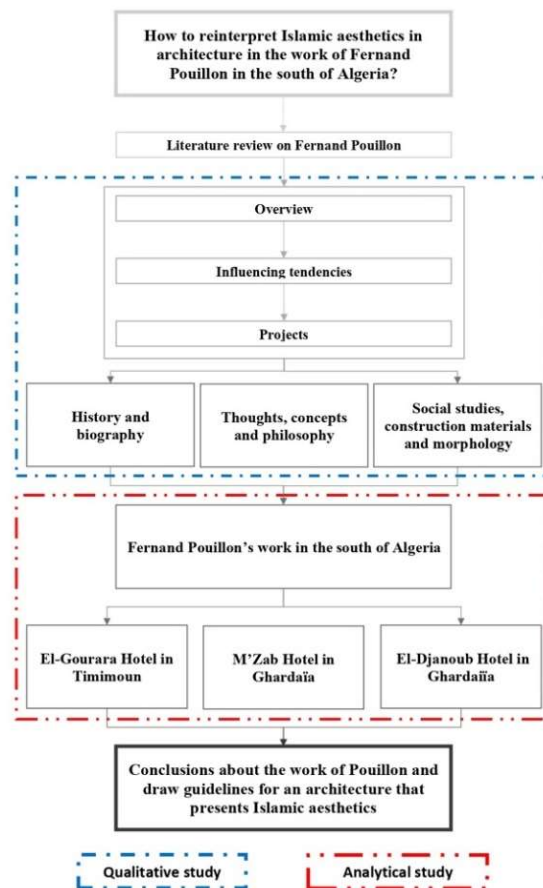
How to reinterpret Islamic aesthetics in architecture in the work of Fernand Pouillon in the south of Algeria?

Literature review on Fernand Pouillon

Overview

Influencing tendencies

Projects

History and biography

Thoughts, concepts and philosophy

Social studies, construction materials and morphology

Fernand Pouillon's work in the south of Algeria

El-Gourara Hotel in Timimoun

M'Zab Hotel in Ghardaïa

El-Djanoub Hotel in Ghardaïa

Conclusions about the work of Pouillon and draw guidelines for an architecture that presents Islamic aesthetics

Qualitative study

Analytical study